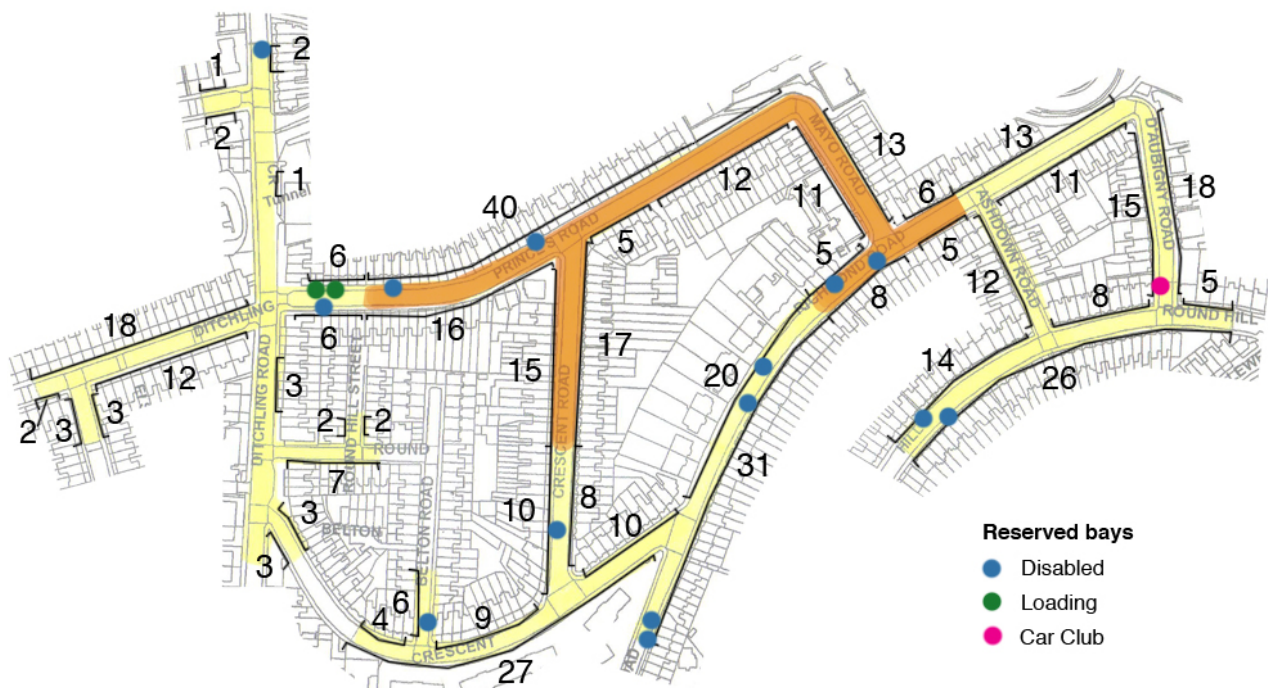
2
1
2
1
Tunnel
6
40
PRINCES ROAD
5
12
MAYO ROAD
13
11
5
ASHDOWN ROAD
6
5
8
13
11
ASHDOWN ROAD
15
D'AUBIGNY ROAD
18
5
8
12
ROUND HILL
18
DITCHLING
6
16
12
3
3
2
3
DITCHLING ROAD
ROUND HILL STREET
3
2
2
ROUND
7
15
17
CRESCENT ROAD
20
31
14
HILL
26
EWES
3
BELTON
3
BELTON ROAD
6
4
CRESCENT
27
9
10
8
10
RD
Reserved bays
Disabled
Loading
Car Club